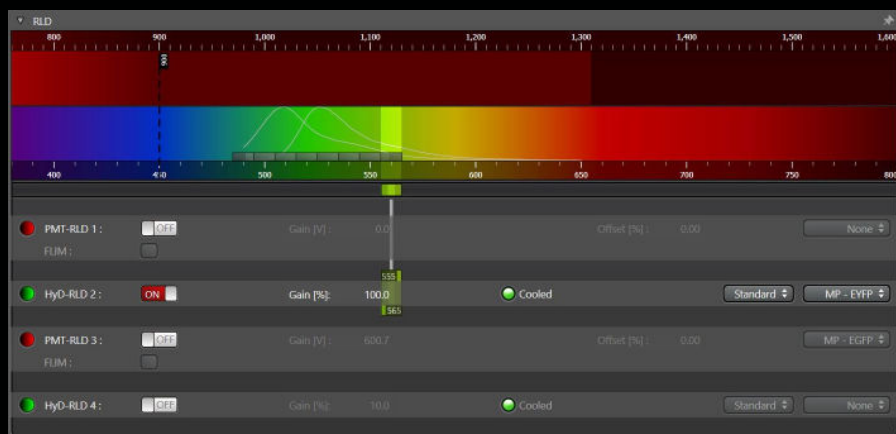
RLD

800 900 1,000 1,100 1,200 1,300 1,400 1,500 1,600

900

400 450 500 550 600 650 700 750 800

PMT-RLD 1 : OFF Gain [V] : 0.0 Offset [%] : 0.00 None

FLIM :

555

HyD-RLD 2 : ON Gain [%]: 100.0 Cooled Standard MP - EYFP

565

PMT-RLD 3 : OFF Gain [V] : 600.7 Offset [%] : 0.00 MP - EGFP

FLIM :

HyD-RLD 4 : OFF Gain [%] : 10.0 Cooled Standard None